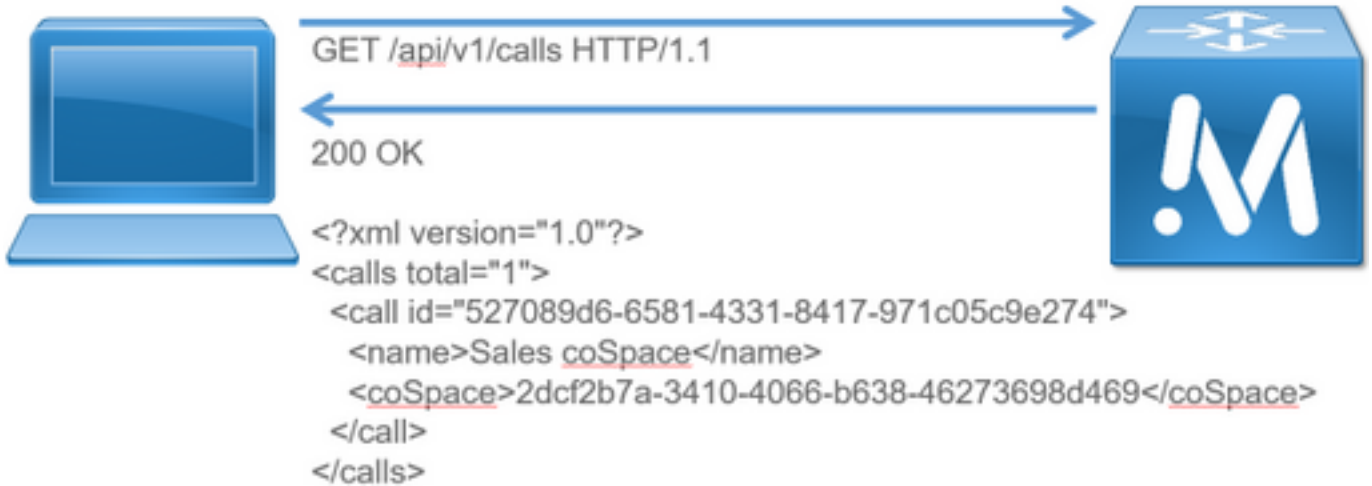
GET /api/v1/calls HTTP/1.1

200 OK

<?xml version="1.0"?>
<calls total="1">
<call id="527089d6-6581-4331-8417-971c05c9e274">
<name>Sales coSpace</name>
<coSpace>2dcf2b7a-3410-4066-b638-46273698d469</coSpace>
</call>
</calls>